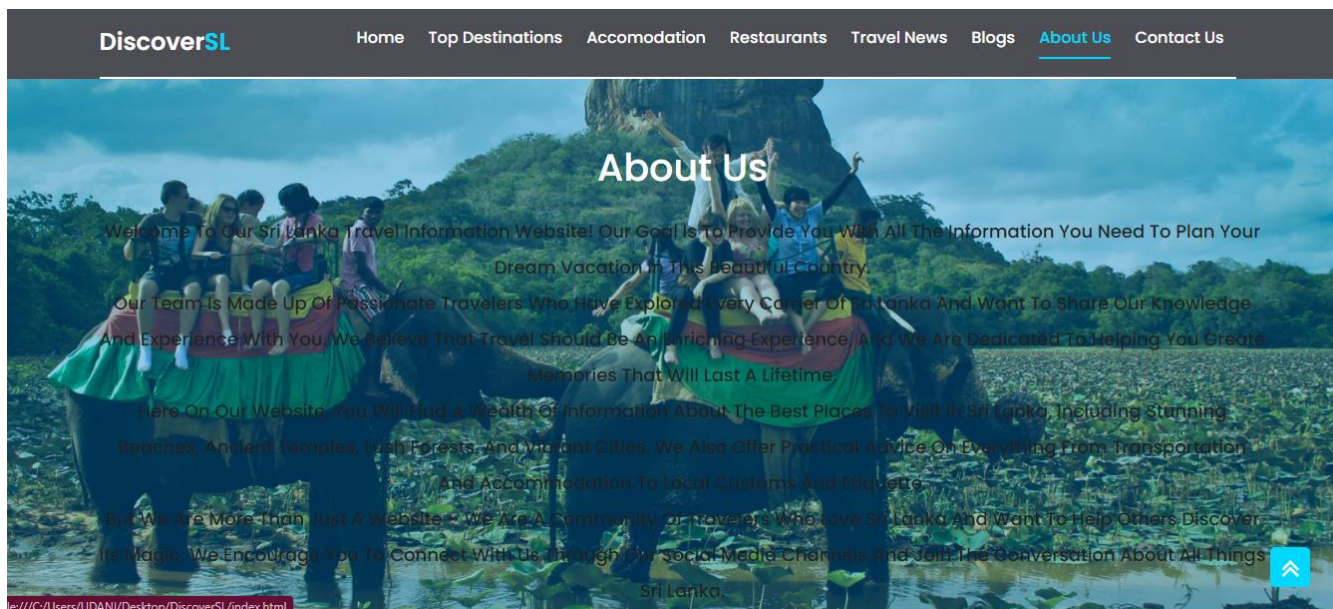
DiscoverSL

Home Top Destinations Accomodation Restaurants Travel News Blogs About Us Contact Us

About Us

Welcome To Our Sri Lanka Travel Information Website! Our Goal Is To Provide You With All The Information You Need To Plan Your Dream Vacation In This Beautiful Country.

Our Team Is Made Up Of Passionate Travelers Who Have Explored Every Corner Of Sri Lanka And Want To Share Our Knowledge And Experience With You. We Believe That Travel Should Be An Enriching Experience, And We Are Dedicated To Helping You Create Memories That Will Last A Lifetime.

Here On Our Website, You Will Find A Wealth Of Information About The Best Places To Visit In Sri Lanka, Including Stunning Beaches, Ancient Temples, Lush Forests, And Vibrant Cities. We Also Offer Practical Advice On Everything From Transportation And Accommodation To Local Customs And Etiquette.

But We Are More Than Just A Website - We Are A Community Of Travelers Who Love Sri Lanka And Want To Help Others Discover Its Magic. We Encourage You To Connect With Us Through Our Social Media Channels And Join The Conversation About All Things Sri Lanka.

le:///C:/Users/UDANI/Desktop/DiscoverSL/index.html